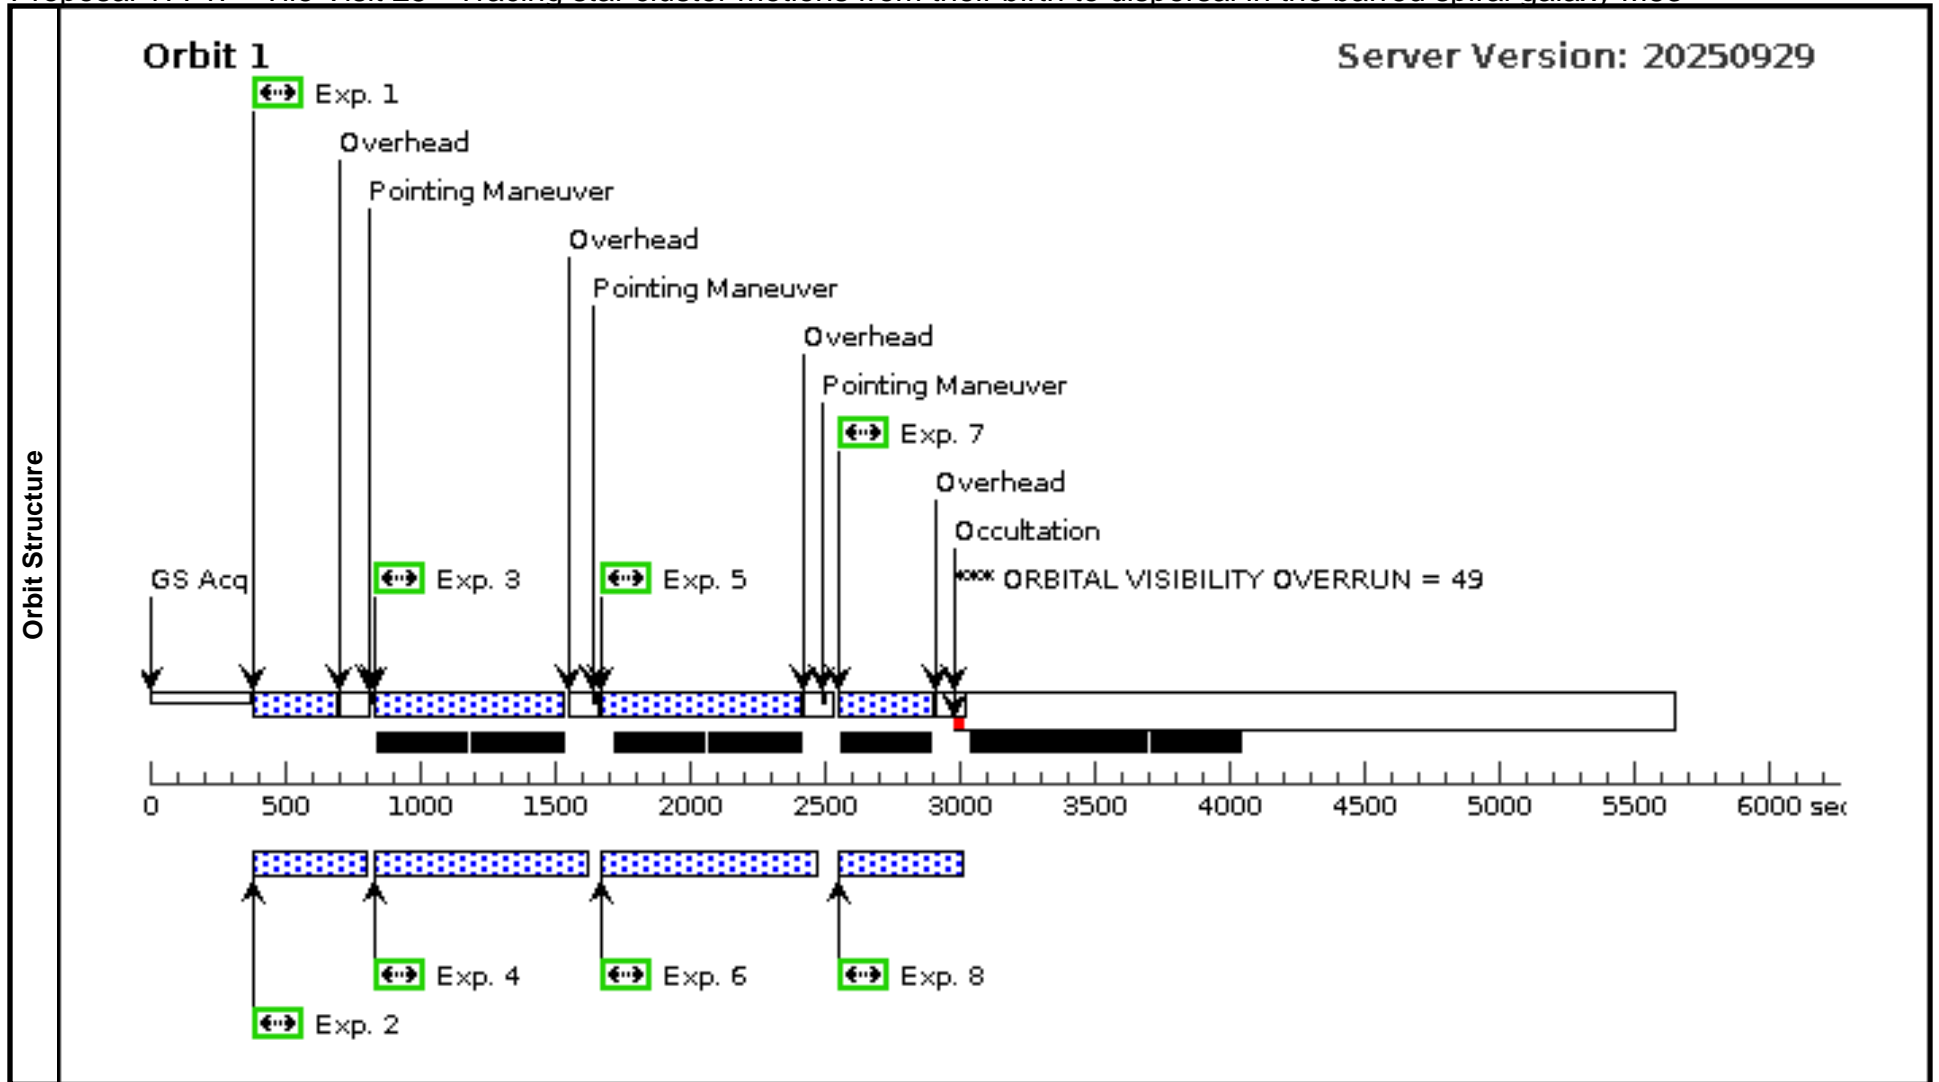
Orbit Structure

Orbit 1

Server Version: 20250929

Exp. 1

Overhead

Pointing Maneuver

Overhead

Pointing Maneuver

Overhead

Pointing Maneuver

Exp. 7

Overhead

Occultation

GS Acq

Exp. 3

Exp. 5

*** ORBITAL VISIBILITY OVERRUN = 49

0 500 1000 1500 2000 2500 3000 3500 4000 4500 5000 5500 6000 se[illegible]

Exp. 4

Exp. 6

Exp. 8

Exp. 2